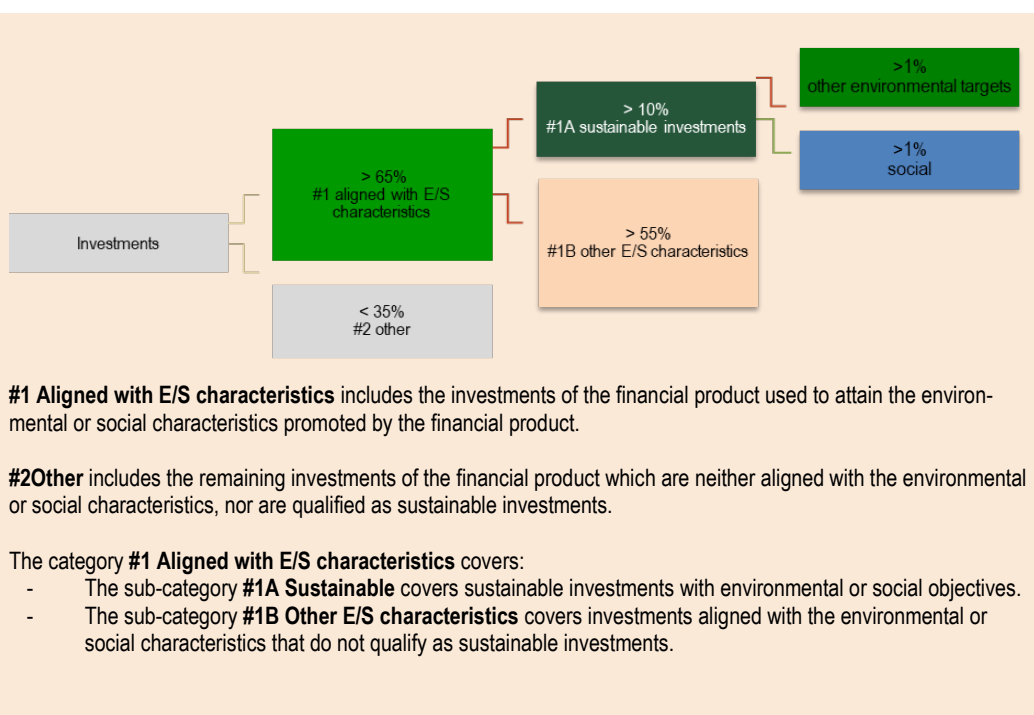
Investments

> 65%
#1 aligned with E/S characteristics

< 35%
#2 other

> 10%
#1A sustainable investments

> 55%
#1B other E/S characteristics

>1%
other environmental targets

>1%
social

**#1 Aligned with E/S characteristics** includes the investments of the financial product used to attain the environmental or social characteristics promoted by the financial product.

**#2Other** includes the remaining investments of the financial product which are neither aligned with the environmental or social characteristics, nor are qualified as sustainable investments.

The category **#1 Aligned with E/S characteristics** covers:
- The sub-category **#1A Sustainable** covers sustainable investments with environmental or social objectives.
- The sub-category **#1B Other E/S characteristics** covers investments aligned with the environmental or social characteristics that do not qualify as sustainable investments.